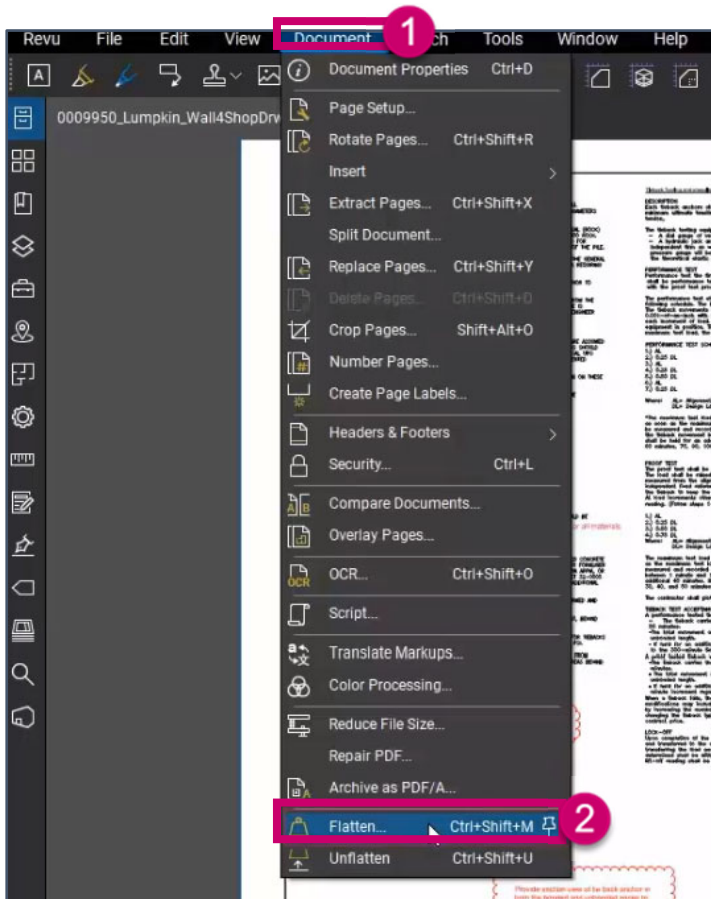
Revu File Edit View Document 1 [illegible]ch Tools Window Help

0009950_Lumpkin_Wall4ShopDrw

Document Properties Ctrl+D
Page Setup...
Rotate Pages... Ctrl+Shift+R
Insert
Extract Pages... Ctrl+Shift+X
Split Document...
Replace Pages... Ctrl+Shift+Y
Delete Pages... Ctrl+Shift+D
Crop Pages... Shift+Alt+O
Number Pages...
Create Page Labels...
Headers & Footers
Security... Ctrl+L
Compare Documents...
Overlay Pages...
OCR... Ctrl+Shift+O
Script...
Translate Markups...
Color Processing...
Reduce File Size...
Repair PDF...
Archive as PDF/A...
Flatten... Ctrl+Shift+M 2
Unflatten Ctrl+Shift+U